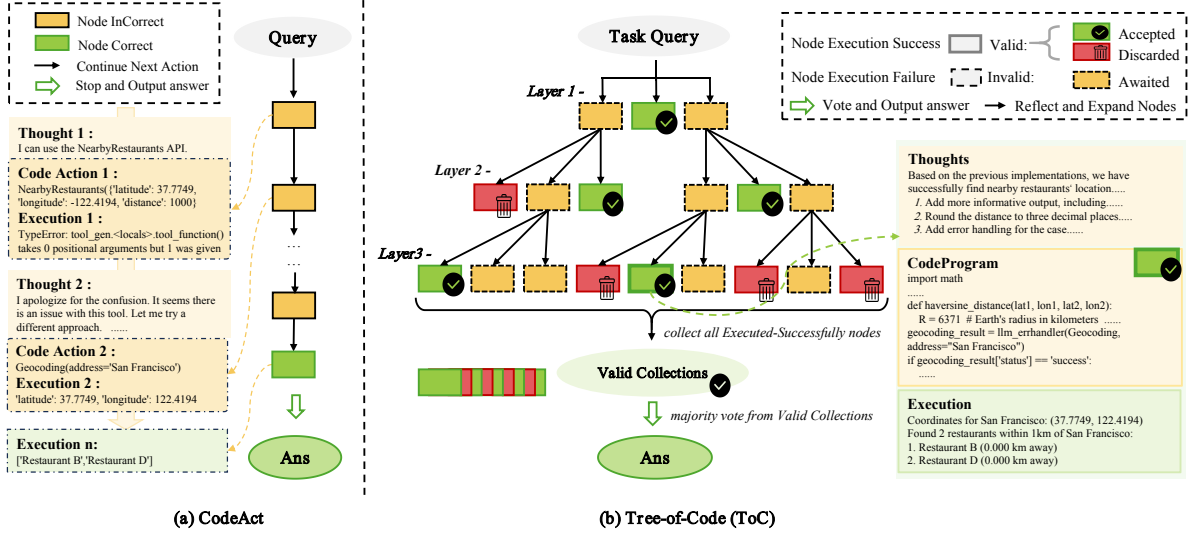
Node InCorrect
Node Correct
Continue Next Action
Stop and Output answer

Query

Thought 1 :
I can use the NearbyRestaurants API.

Code Action 1 :
NearbyRestaurants({'latitude': 37.7749, 'longitude': -122.4194, 'distance': 1000})

Execution 1 :
TypeError: tool_gen.<locals>.tool_function() takes 0 positional arguments but 1 was given

Thought 2 :
I apologize for the confusion. It seems there is an issue with this tool. Let me try a different approach. ......

Code Action 2 :
Geocoding(address='San Francisco')

Execution 2 :
'latitude': 37.7749, 'longitude': 122.4194

Execution n:
['Restaurant B','Restaurant D']

Ans

(a) CodeAct

Task Query

Layer 1 -
Layer 2 -
Layer3 -

Node Execution Success
Valid:
Accepted
Discarded
Node Execution Failure
Invalid:
Awaited
Vote and Output answer
Reflect and Expand Nodes

collect all Executed-Successfully nodes

Valid Collections

majority vote from Valid Collections

Ans

Thoughts
Based on the previous implementations, we have successfully find nearby restaurants' location.....
1. Add more informative output, including......
2. Round the distance to three decimal places.....
3. Add error handling for the case......

CodeProgram
import math
......
def haversine_distance(lat1, lon1, lat2, lon2):
R = 6371 # Earth's radius in kilometers ......
geocoding_result = llm_errhandler(Geocoding, address="San Francisco")
if geocoding_result['status'] == 'success':
......

Execution
Coordinates for San Francisco: (37.7749, 122.4194)
Found 2 restaurants within 1km of San Francisco:
1. Restaurant B (0.000 km away)
2. Restaurant D (0.000 km away)

(b) Tree-of-Code (ToC)